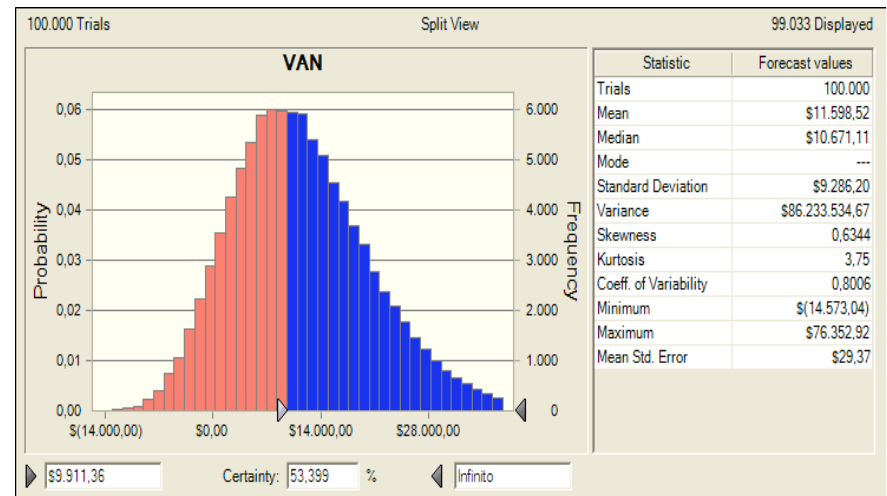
100.000 Trials Split View 99.033 Displayed

VAN

Probability

0,06
0,05
0,04
0,03
0,02
0,01
0,00

Frequency

6.000
5.000
4.000
3.000
2.000
1.000
0

$(14.000,00) $0,00 $14.000,00 $28.000,00

| Statistic | Forecast values |
|---|---|
| Trials | 100.000 |
| Mean | \$11.598,52 |
| Median | \$10.671,11 |
| Mode | --- |
| Standard Deviation | \$9.286,20 |
| Variance | \$86.233.534,67 |
| Skewness | 0,6344 |
| Kurtosis | 3,75 |
| Coeff. of Variability | 0,8006 |
| Minimum | \$(14.573,04) |
| Maximum | \$76.352,92 |
| Mean Std. Error | \$29,37 |

$9.911,36 Certainty: 53,399 % Infinito